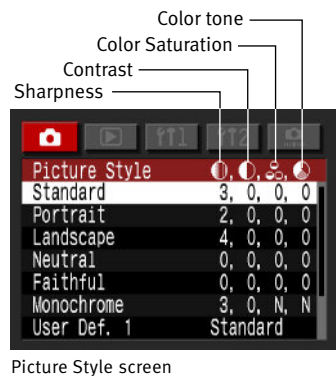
Color tone
Color Saturation
Contrast
Sharpness

Picture Style

| | |
|---|---|
| Standard | 3, 0, 0, 0 |
| Portrait | 2, 0, 0, 0 |
| Landscape | 4, 0, 0, 0 |
| Neutral | 0, 0, 0, 0 |
| Faithful | 0, 0, 0, 0 |
| Monochrome | 3, 0, N, N |
| User Def. 1 | Standard |

Picture Style screen